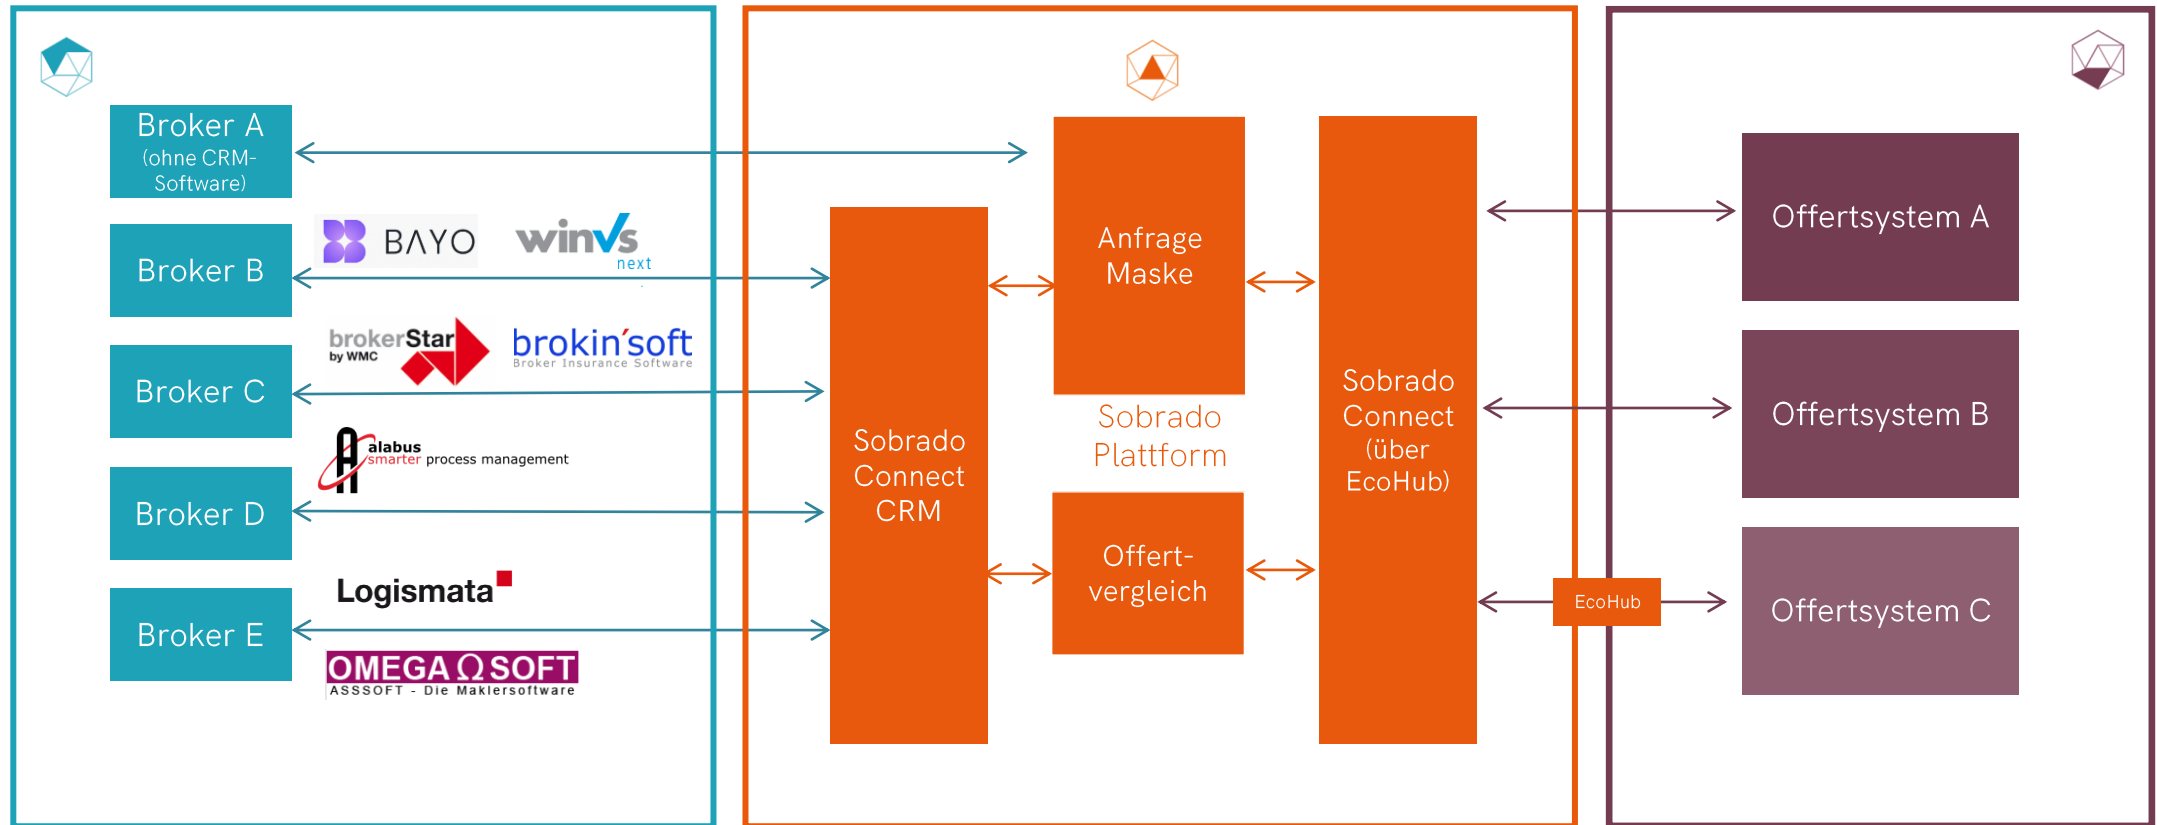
Broker A
(ohne CRM-Software)

Broker B

BAYO

winVs next

Broker C

brokerStar by WMC

brokin'soft Broker Insurance Software

alabus smarter process management

Broker D

Logismata

Broker E

OMEGA Ω SOFT
ASSSOFT - Die Maklersoftware

Sobrado Connect CRM

Anfrage Maske

Sobrado Plattform

Offert-vergleich

Sobrado Connect (über EcoHub)

EcoHub

Offertsystem A

Offertsystem B

Offertsystem C